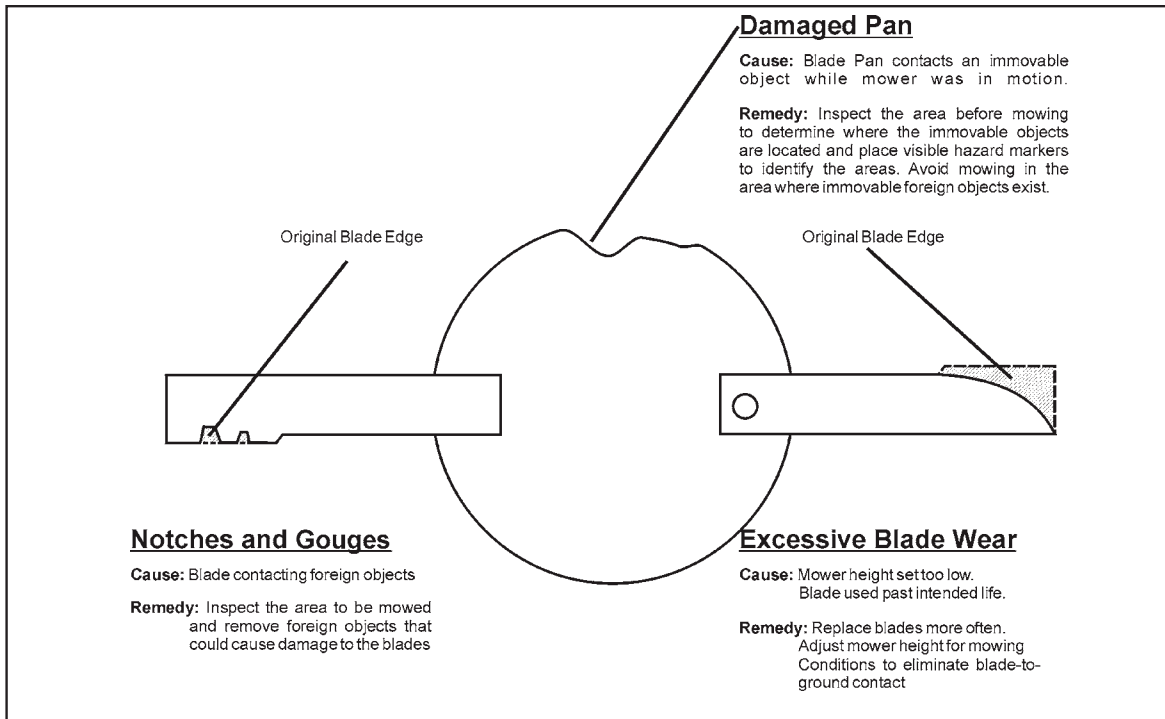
Damaged Pan

Cause: Blade Pan contacts an immovable object while mower was in motion.

Remedy: Inspect the area before mowing to determine where the immovable objects are located and place visible hazard markers to identify the areas. Avoid mowing in the area where immovable foreign objects exist.

Original Blade Edge

Original Blade Edge

Notches and Gouges

Cause: Blade contacting foreign objects

Remedy: Inspect the area to be mowed and remove foreign objects that could cause damage to the blades

Excessive Blade Wear

Cause: Mower height set too low.
Blade used past intended life.

Remedy: Replace blades more often.
Adjust mower height for mowing Conditions to eliminate blade-to-ground contact